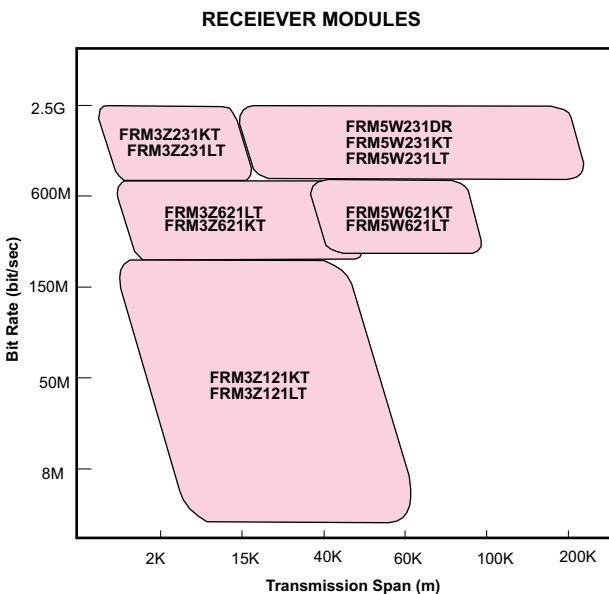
RECEIEVER MODULES

Bit Rate (bit/sec)

2.5G
600M
150M
50M
8M

FRM3Z231KT
FRM3Z231LT

FRM5W231DR
FRM5W231KT
FRM5W231LT

FRM3Z621LT
FRM3Z621KT

FRM5W621KT
FRM5W621LT

FRM3Z121KT
FRM3Z121LT

2K
15K
40K
60K
100K
200K

Transmission Span (m)